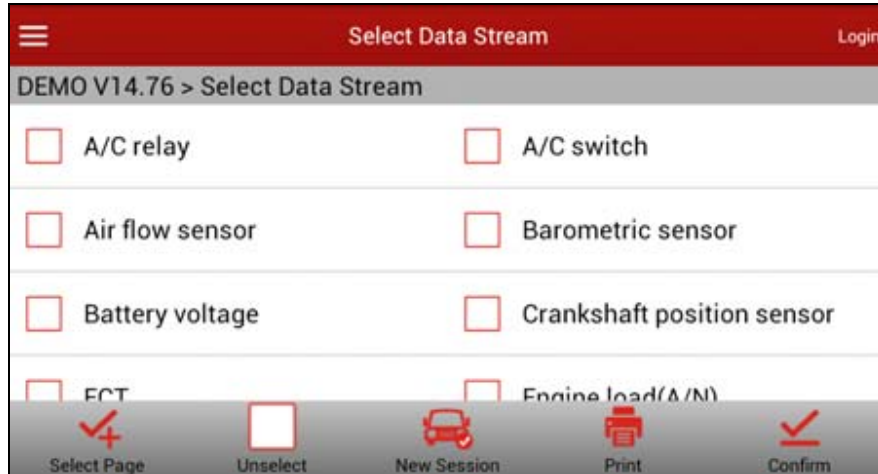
Select Data Stream

Login

DEMO V14.76 > Select Data Stream

A/C relay

A/C switch

Air flow sensor

Barometric sensor

Battery voltage

Crankshaft position sensor

ECT

Engine load(A/N)

Select Page

Unselect

New Session

Print

Confirm